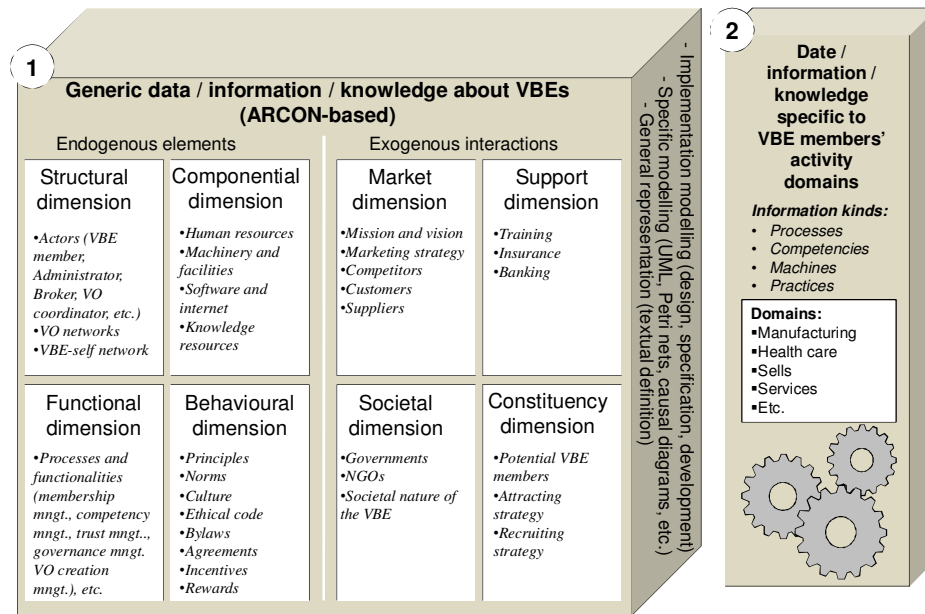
1

Generic data / information / knowledge about VBEs (ARCON-based)

Endogenous elements

Exogenous interactions

Structural dimension

•Actors (VBE member, Administrator, Broker, VO coordinator, etc.)
•VO networks
•VBE-self network

Componential dimension

•Human resources
•Machinery and facilities
•Software and internet
•Knowledge resources

Market dimension

•Mission and vision
•Marketing strategy
•Competitors
•Customers
•Suppliers

Support dimension

•Training
•Insurance
•Banking

Functional dimension

•Processes and functionalities (membership mngt., competency mngt., trust mngt., governance mngt. VO creation mngt.), etc.

Behavioural dimension

•Principles
•Norms
•Culture
•Ethical code
•Bylaws
•Agreements
•Incentives
•Rewards

Societal dimension

•Governments
•NGOs
•Societal nature of the VBE

Constituency dimension

•Potential VBE members
•Attracting strategy
•Recruiting strategy

- Implementation modelling (design, specification, development)
- Specific modelling (UML, Petri nets, causal diagrams, etc.)
- General representation (textual definition)

2

Date / information / knowledge specific to VBE members' activity domains

Information kinds:
• Processes
• Competencies
• Machines
• Practices

Domains:
▪Manufacturing
▪Health care
▪Sells
▪Services
▪Etc.